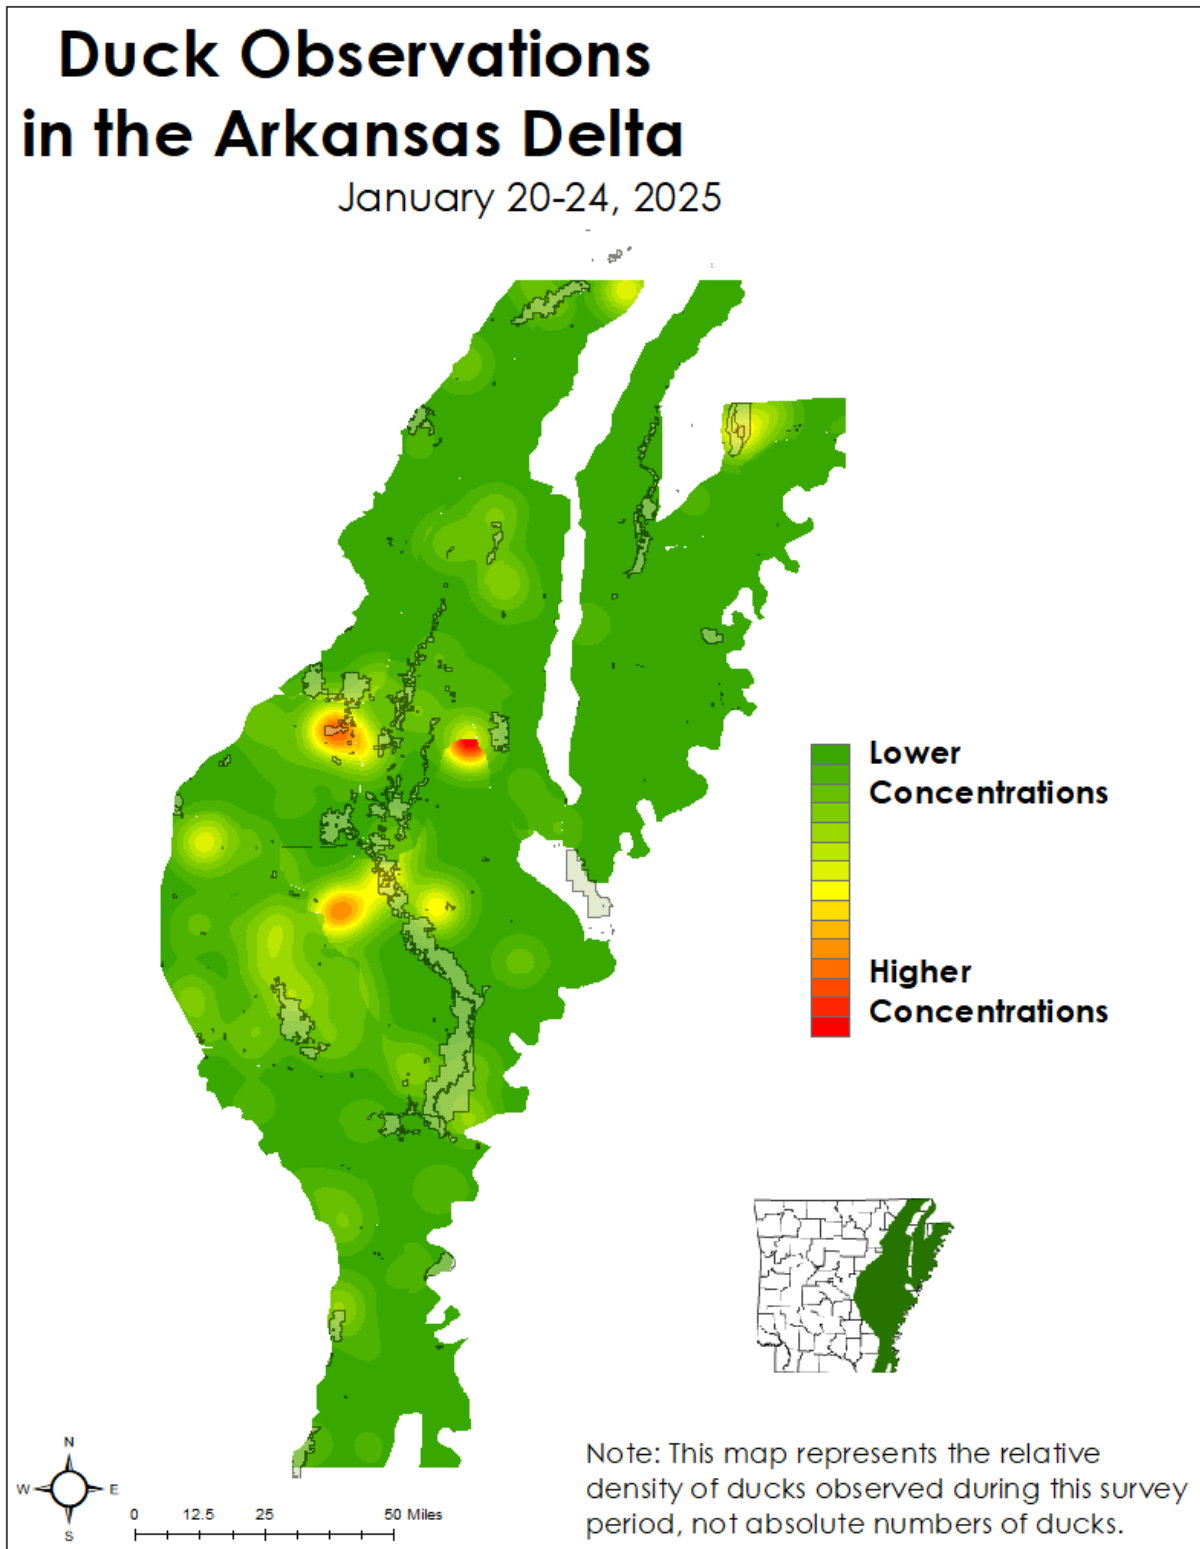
Duck Observations in the Arkansas Delta

January 20-24, 2025

Lower Concentrations

Higher Concentrations

N
W
E
S

0 12.5 25 50 Miles

Note: This map represents the relative density of ducks observed during this survey period, not absolute numbers of ducks.